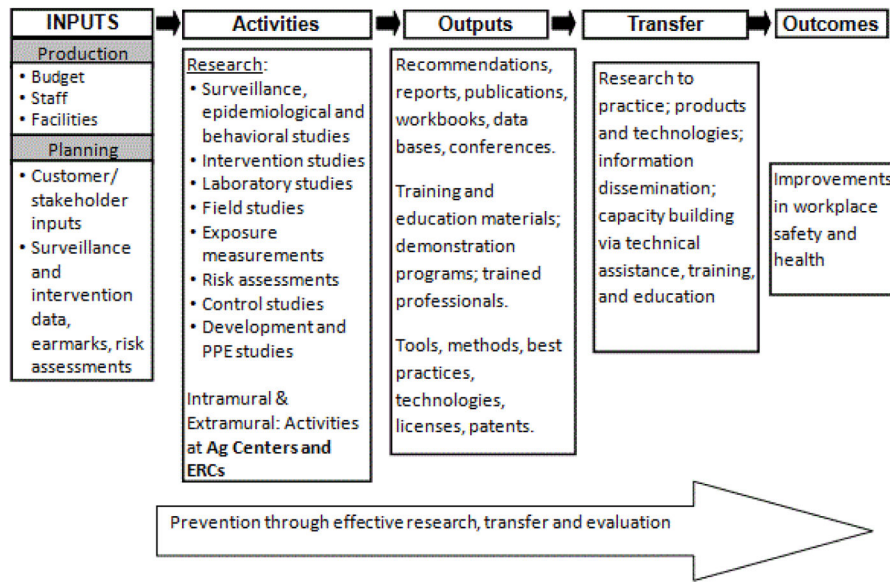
INPUTS

Production
• Budget
• Staff
• Facilities

Planning
• Customer/ stakeholder inputs
• Surveillance and intervention data, earmarks, risk assessments

Activities

Research:
• Surveillance, epidemiological and behavioral studies
• Intervention studies
• Laboratory studies
• Field studies
• Exposure measurements
• Risk assessments
• Control studies
• Development and PPE studies

Intramural & Extramural: Activities at Ag Centers and ERCs

Outputs

Recommendations, reports, publications, workbooks, data bases, conferences.

Training and education materials; demonstration programs; trained professionals.

Tools, methods, best practices, technologies, licenses, patents.

Transfer

Research to practice; products and technologies; information dissemination; capacity building via technical assistance, training, and education

Outcomes

Improvements in workplace safety and health

Prevention through effective research, transfer and evaluation